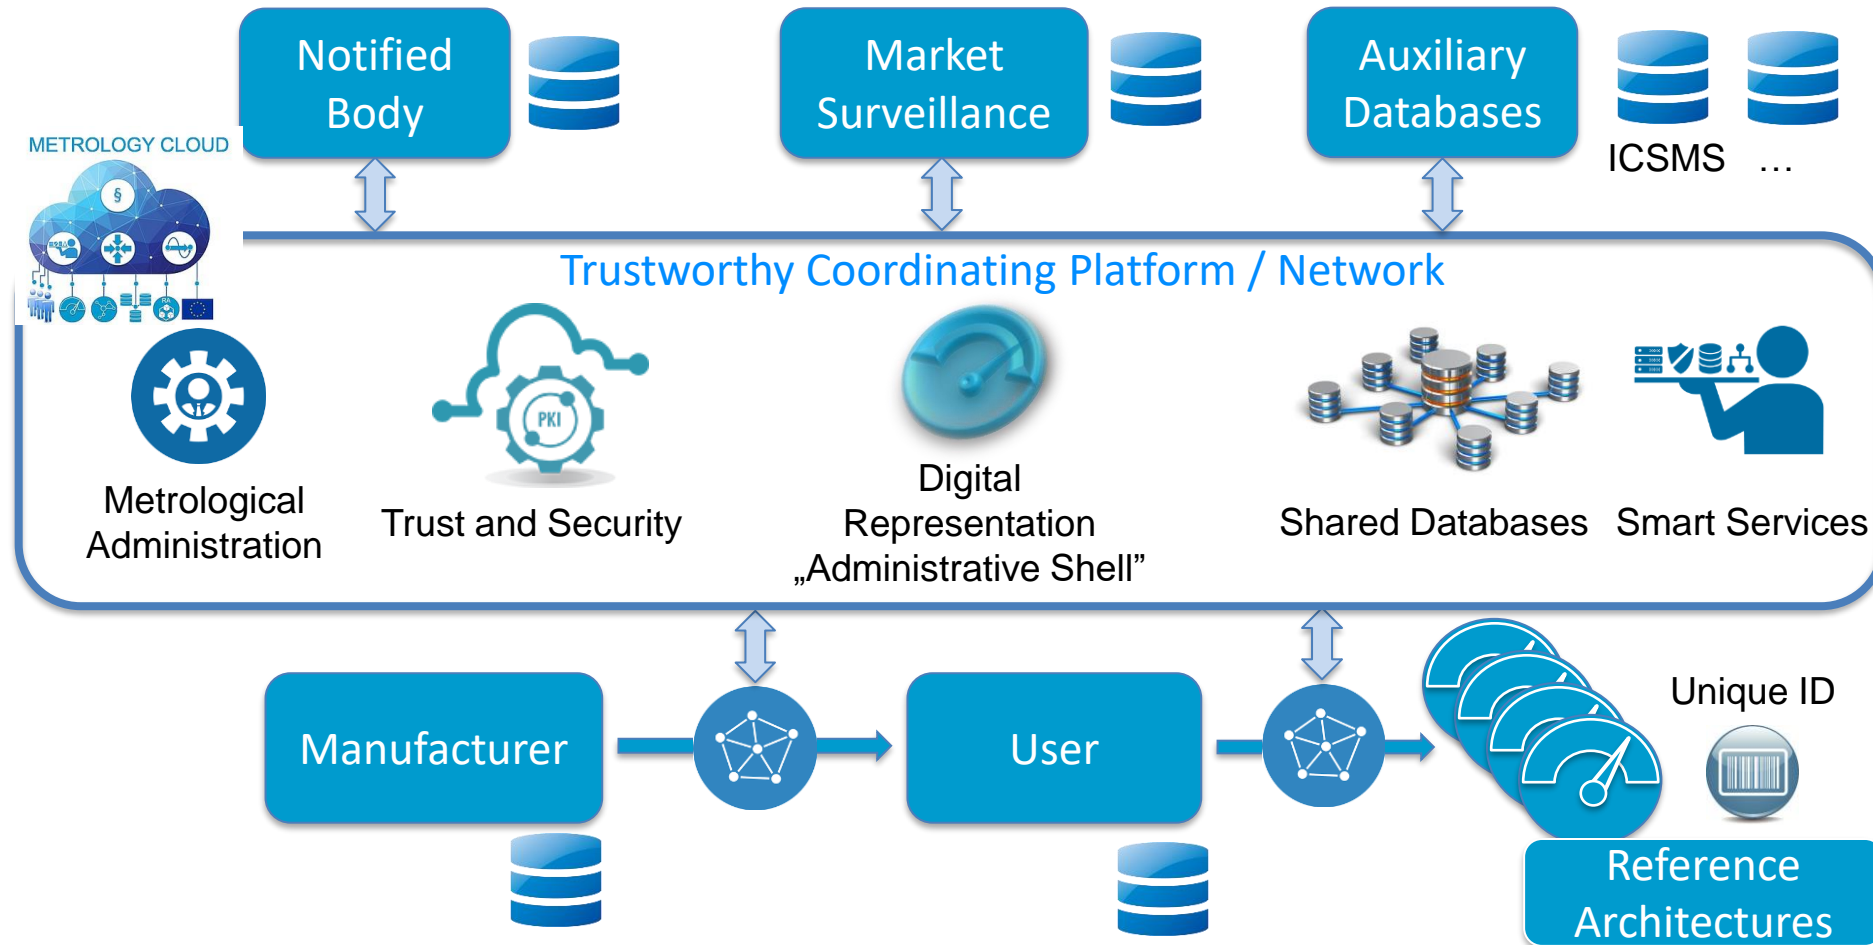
Notified Body

Market Surveillance

Auxiliary Databases

ICSMS …

METROLOGY CLOUD

Trustworthy Coordinating Platform / Network

PKI

Metrological Administration

Trust and Security

Digital Representation „Administrative Shell"

Shared Databases

Smart Services

Manufacturer

User

Unique ID

Reference Architectures